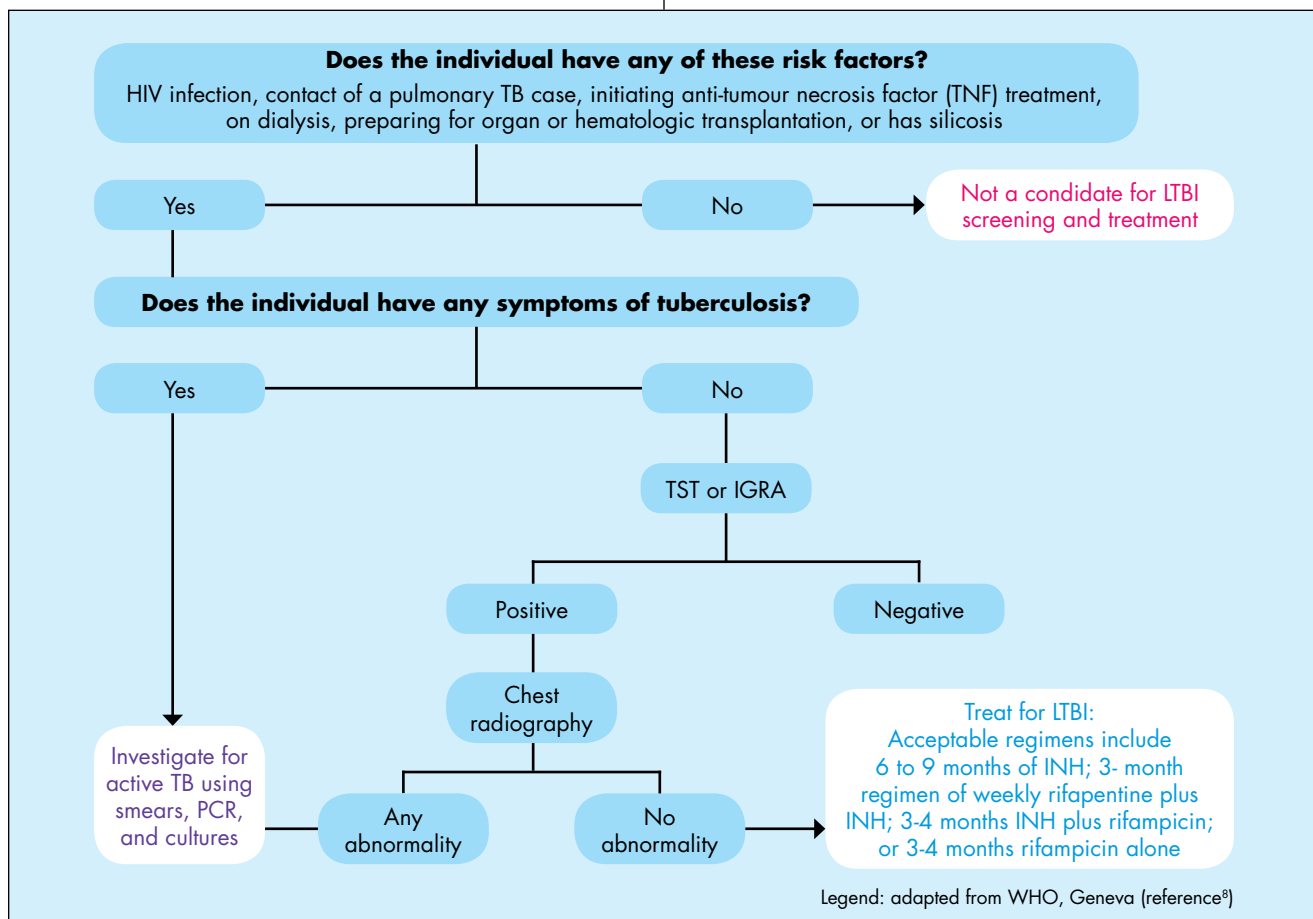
**Does the individual have any of these risk factors?**
HIV infection, contact of a pulmonary TB case, initiating anti-tumour necrosis factor (TNF) treatment, on dialysis, preparing for organ or hematologic transplantation, or has silicosis

Yes

No

Not a condidate for LTBI screening and treatment

**Does the individual have any symptoms of tuberculosis?**

Yes

No

TST or IGRA

Positive

Negative

Chest radiography

Investigate for active TB using smears, PCR, and cultures

Any abnormality

No abnormality

Treat for LTBI:
Acceptable regimens include 6 to 9 months of INH; 3- month regimen of weekly rifapentine plus INH; 3-4 months INH plus rifampicin; or 3-4 months rifampicin alone

Legend: adapted from WHO, Geneva (reference$^{8}$)